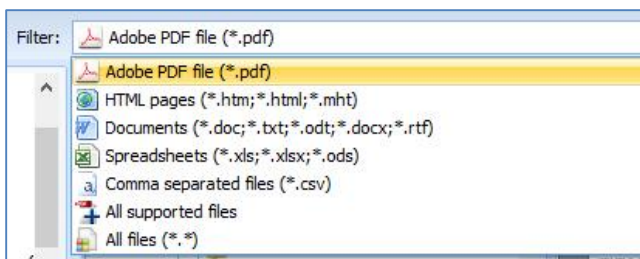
Filter: Adobe PDF file (*.pdf)

Adobe PDF file (*.pdf)
HTML pages (*.htm;*.html;*.mht)
Documents (*.doc;*.txt;*.odt;*.docx;*.rtf)
Spreadsheets (*.xls;*.xlsx;*.ods)
Comma separated files (*.csv)
All supported files
All files (*.*)